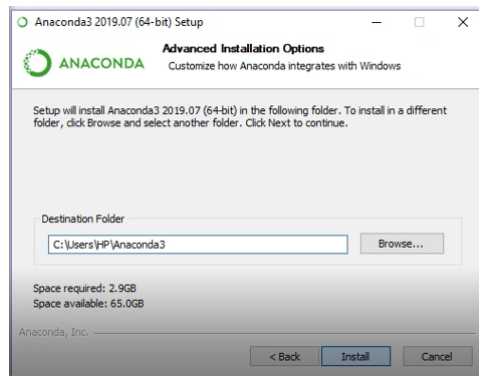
Anaconda3 2019.07 (64-bit) Setup

ANACONDA

Advanced Installation Options
Customize how Anaconda integrates with Windows

Setup will install Anaconda3 2019.07 (64-bit) in the following folder. To install in a different folder, click Browse and select another folder. Click Next to continue.

Destination Folder

C:\Users\HP\Anaconda3

Browse...

Space required: 2.9GB
Space available: 65.0GB

Anaconda, Inc.

< Back

Install

Cancel